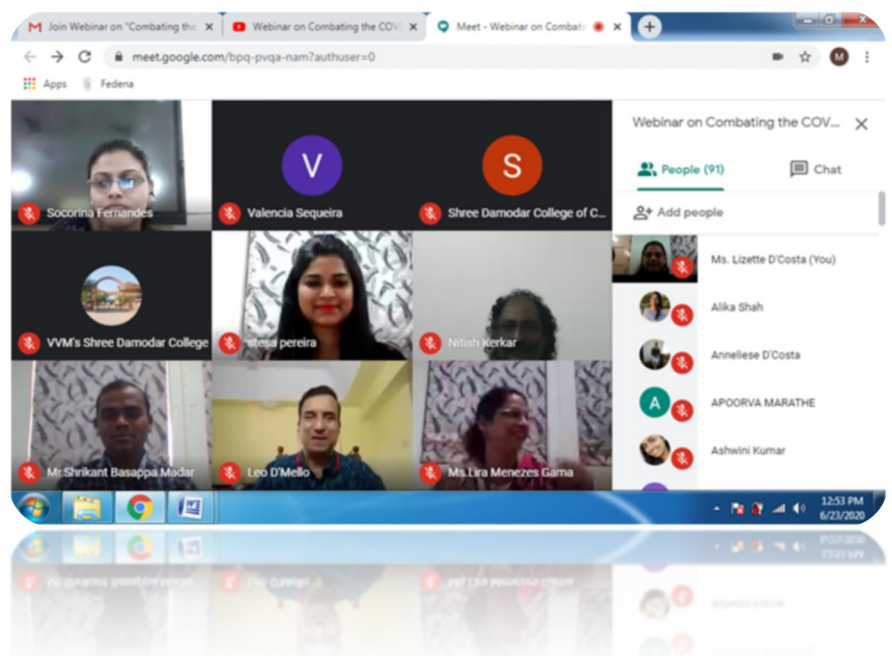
Join Webinar on "Combating the
Webinar on Combating the COV
Meet - Webinar on Combatir
meet.google.com/bpq-pvqa-nam?authuser=0
Apps
Fedena
M

V
S
Socorina Fernandes
Valencia Sequeira
Shree Damodar College of C...
VVM's Shree Damodar College
stesa pereira
Nitish Kerkar
Mr.Shrikant Basappa Madar
Leo D'Mello
Ms.Lira Menezes Gama

Webinar on Combating the COV...
People (91)
Chat
Add people
Ms. Lizette D'Costa (You)
Alika Shah
Anneliese D'Costa
A
APOORVA MARATHE
Ashwini Kumar

12:53 PM
6/23/2020